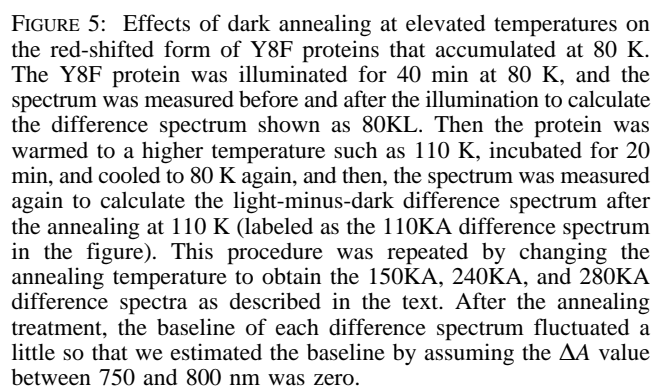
FIGURE 5: Effects of dark annealing at elevated temperatures on the red-shifted form of Y8F proteins that accumulated at 80 K. The Y8F protein was illuminated for 40 min at 80 K, and the spectrum was measured before and after the illumination to calculate the difference spectrum shown as 80KL. Then the protein was warmed to a higher temperature such as 110 K, incubated for 20 min, and cooled to 80 K again, and then, the spectrum was measured again to calculate the light-minus-dark difference spectrum after the annealing at 110 K (labeled as the 110KA difference spectrum in the figure). This procedure was repeated by changing the annealing temperature to obtain the 150KA, 240KA, and 280KA difference spectra as described in the text. After the annealing treatment, the baseline of each difference spectrum fluctuated a little so that we estimated the baseline by assuming the $\Delta A$ value between 750 and 800 nm was zero.